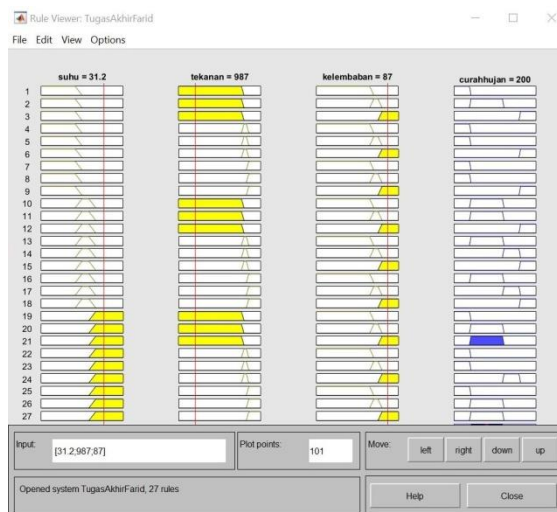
Rule Viewer: TugasAkhirFarid

File Edit View Options

suhu = 31.2

tekanan = 987

kelembaban = 87

curahhujan = 200

1
2
3
4
5
6
7
8
9
10
11
12
13
14
15
16
17
18
19
20
21
22
23
24
25
26
27

Input: [31.2;987;87]

Plot points: 101

Move: left right down up

Opened system TugasAkhirFarid, 27 rules

Help

Close